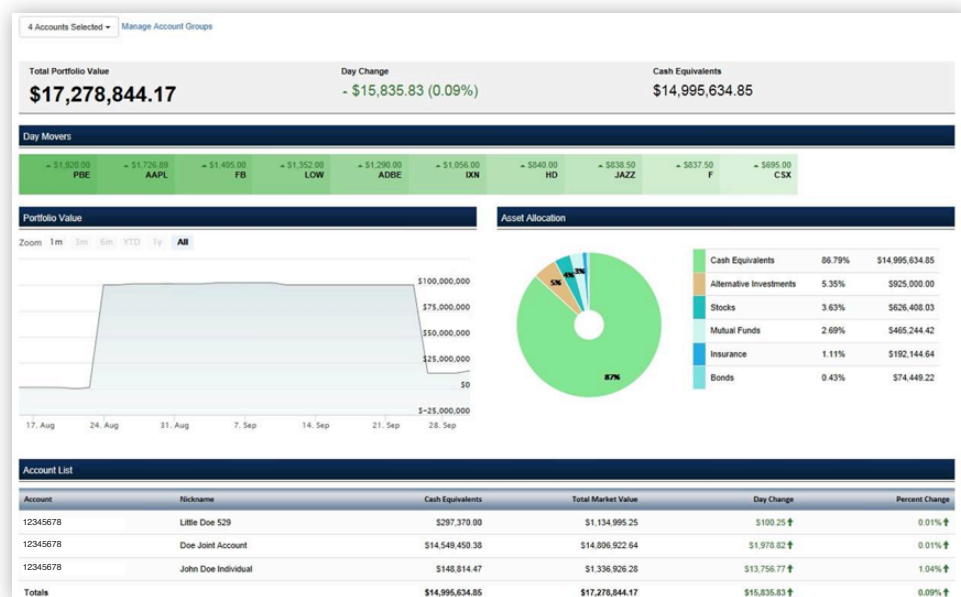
4 Accounts Selected ▾ Manage Account Groups

Total Portfolio Value
$17,278,844.17

Day Change
- $15,835.83 (0.09%)

Cash Equivalents
$14,995,634.85

Day Movers

| ▴ $1,920.00 PBE | ▴ $1,726.89 AAPL | ▴ $1,495.00 FB | ▴ $1,352.00 LOW | ▴ $1,290.00 ADBE | ▴ $1,056.00 IXN | ▴ $840.00 HD | ▴ $838.50 JAZZ | ▴ $837.50 F | ▴ $695.00 CSX |
|---|---|---|---|---|---|---|---|---|---|

Portfolio Value

Zoom 1m 3m 6m YTD 1y All

$100,000,000
$75,000,000
$50,000,000
$25,000,000
$0
$-25,000,000

17. Aug 24. Aug 31. Aug 7. Sep 14. Sep 21. Sep 28. Sep

Asset Allocation

5% 4% 3% 87%

| | | |
|---|---|---|
| Cash Equivalents | 86.79% | $14,995,634.85 |
| Alternative Investments | 5.35% | $925,000.00 |
| Stocks | 3.63% | $626,408.03 |
| Mutual Funds | 2.69% | $465,244.42 |
| Insurance | 1.11% | $192,144.64 |
| Bonds | 0.43% | $74,449.22 |

Account List

| Account | Nickname | Cash Equivalents | Total Market Value | Day Change | Percent Change |
|---|---|---|---|---|---|
| 12345678 | Little Doe 529 | $297,370.00 | $1,134,995.25 | $100.25 ↑ | 0.01% ↑ |
| 12345678 | Doe Joint Account | $14,549,450.38 | $14,806,922.64 | $1,978.82 ↑ | 0.01% ↑ |
| 12345678 | John Doe Individual | $148,814.47 | $1,336,926.28 | $13,756.77 ↑ | 1.04% ↑ |
| Totals | | $14,995,634.85 | $17,278,844.17 | $15,835.83 ↑ | 0.09% ↑ |